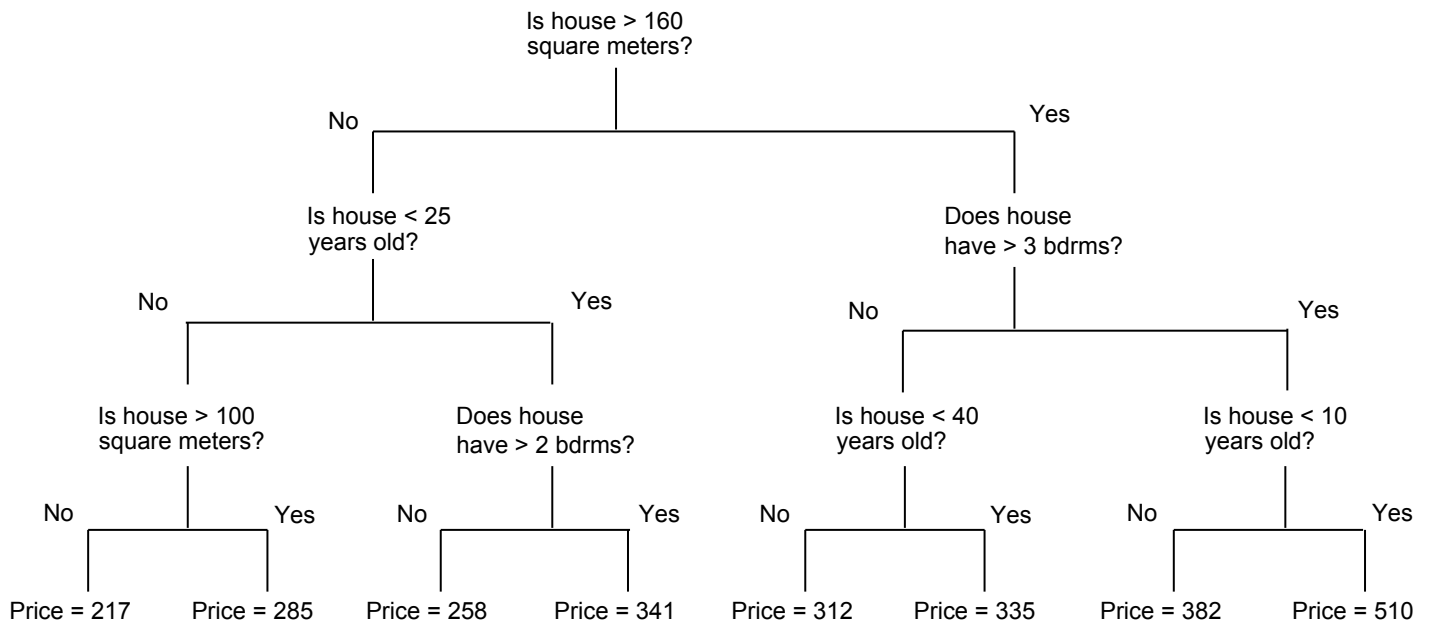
Is house > 160 square meters?

No

Yes

Is house < 25 years old?

Does house have > 3 bdrms?

No

Yes

No

Yes

Is house > 100 square meters?

Does house have > 2 bdrms?

Is house < 40 years old?

Is house < 10 years old?

No

Yes

No

Yes

No

Yes

No

Yes

Price = 217

Price = 285

Price = 258

Price = 341

Price = 312

Price = 335

Price = 382

Price = 510